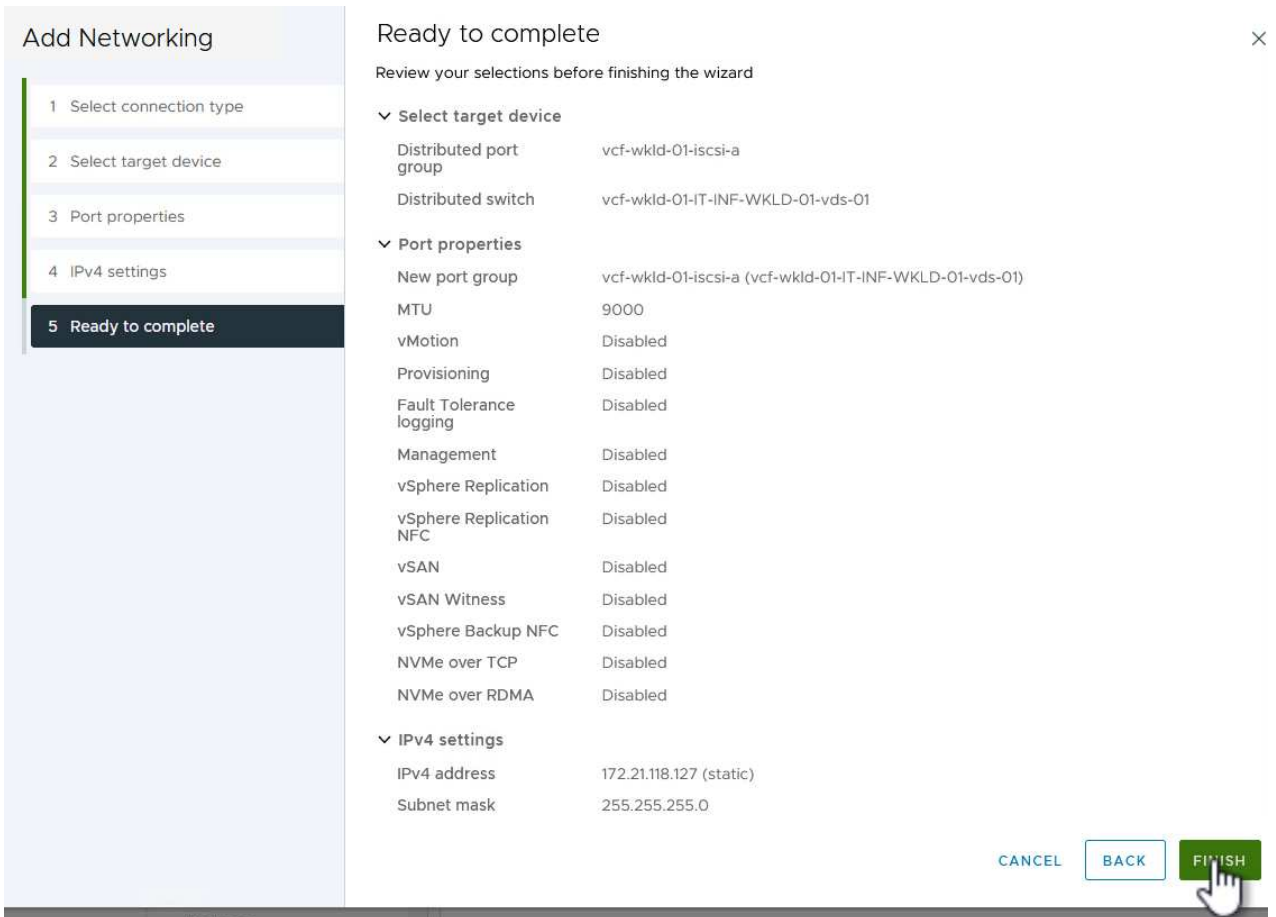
Add Networking

1 Select connection type

2 Select target device

3 Port properties

4 IPv4 settings

5 Ready to complete

Ready to complete

×

Review your selections before finishing the wizard

Select target device

| | |
|---|---|
| Distributed port group | vcf-wkld-01-iscsi-a |
| Distributed switch | vcf-wkld-01-IT-INF-WKLD-01-vds-01 |

Port properties

| | |
|---|---|
| New port group | vcf-wkld-01-iscsi-a (vcf-wkld-01-IT-INF-WKLD-01-vds-01) |
| MTU | 9000 |
| vMotion | Disabled |
| Provisioning | Disabled |
| Fault Tolerance logging | Disabled |
| Management | Disabled |
| vSphere Replication | Disabled |
| vSphere Replication NFC | Disabled |
| vSAN | Disabled |
| vSAN Witness | Disabled |
| vSphere Backup NFC | Disabled |
| NVMe over TCP | Disabled |
| NVMe over RDMA | Disabled |

IPv4 settings

| | |
|---|---|
| IPv4 address | 172.21.118.127 (static) |
| Subnet mask | 255.255.255.0 |

CANCEL BACK FI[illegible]ISH